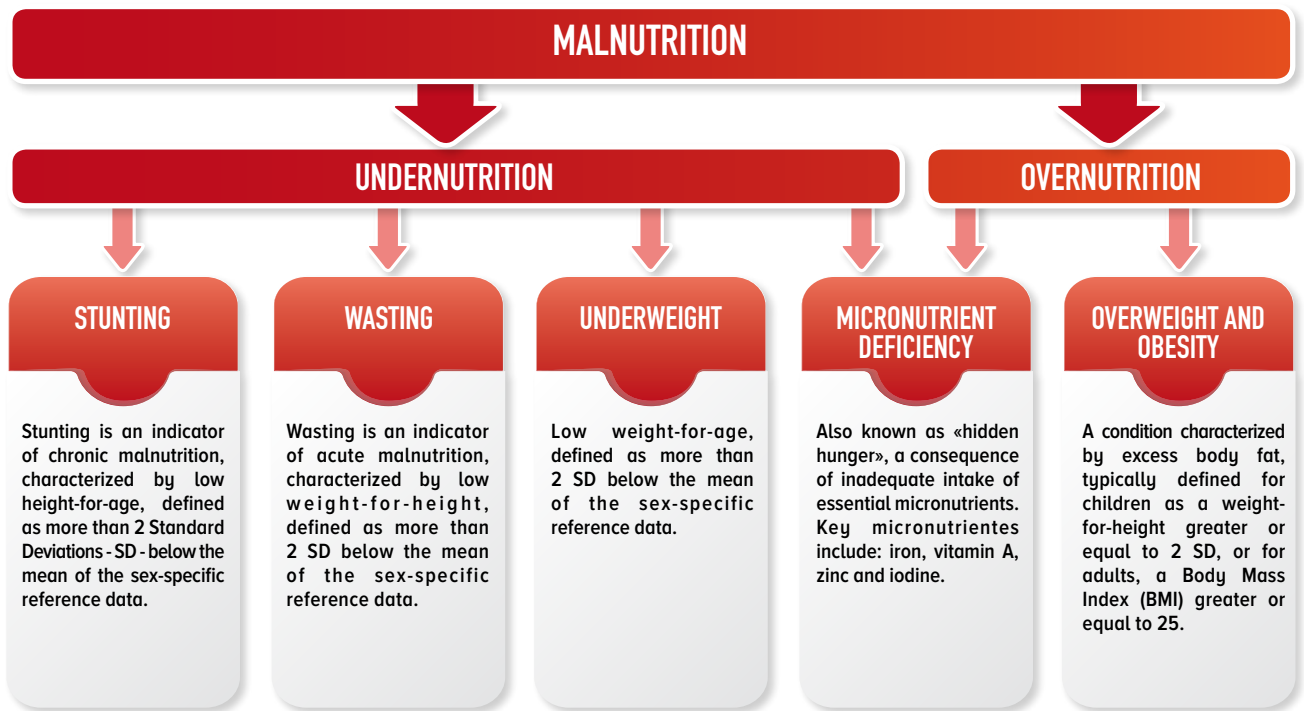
MALNUTRITION

UNDERNUTRITION

OVERNUTRITION

STUNTING

Stunting is an indicator of chronic malnutrition, characterized by low height-for-age, defined as more than 2 Standard Deviations - SD - below the mean of the sex-specific reference data.

WASTING

Wasting is an indicator of acute malnutrition, characterized by low weight-for-height, defined as more than 2 SD below the mean of the sex-specific reference data.

UNDERWEIGHT

Low weight-for-age, defined as more than 2 SD below the mean of the sex-specific reference data.

MICRONUTRIENT DEFICIENCY

Also known as «hidden hunger», a consequence of inadequate intake of essential micronutrients. Key micronutrientes include: iron, vitamin A, zinc and iodine.

OVERWEIGHT AND OBESITY

A condition characterized by excess body fat, typically defined for children as a weight-for-height greater or equal to 2 SD, or for adults, a Body Mass Index (BMI) greater or equal to 25.